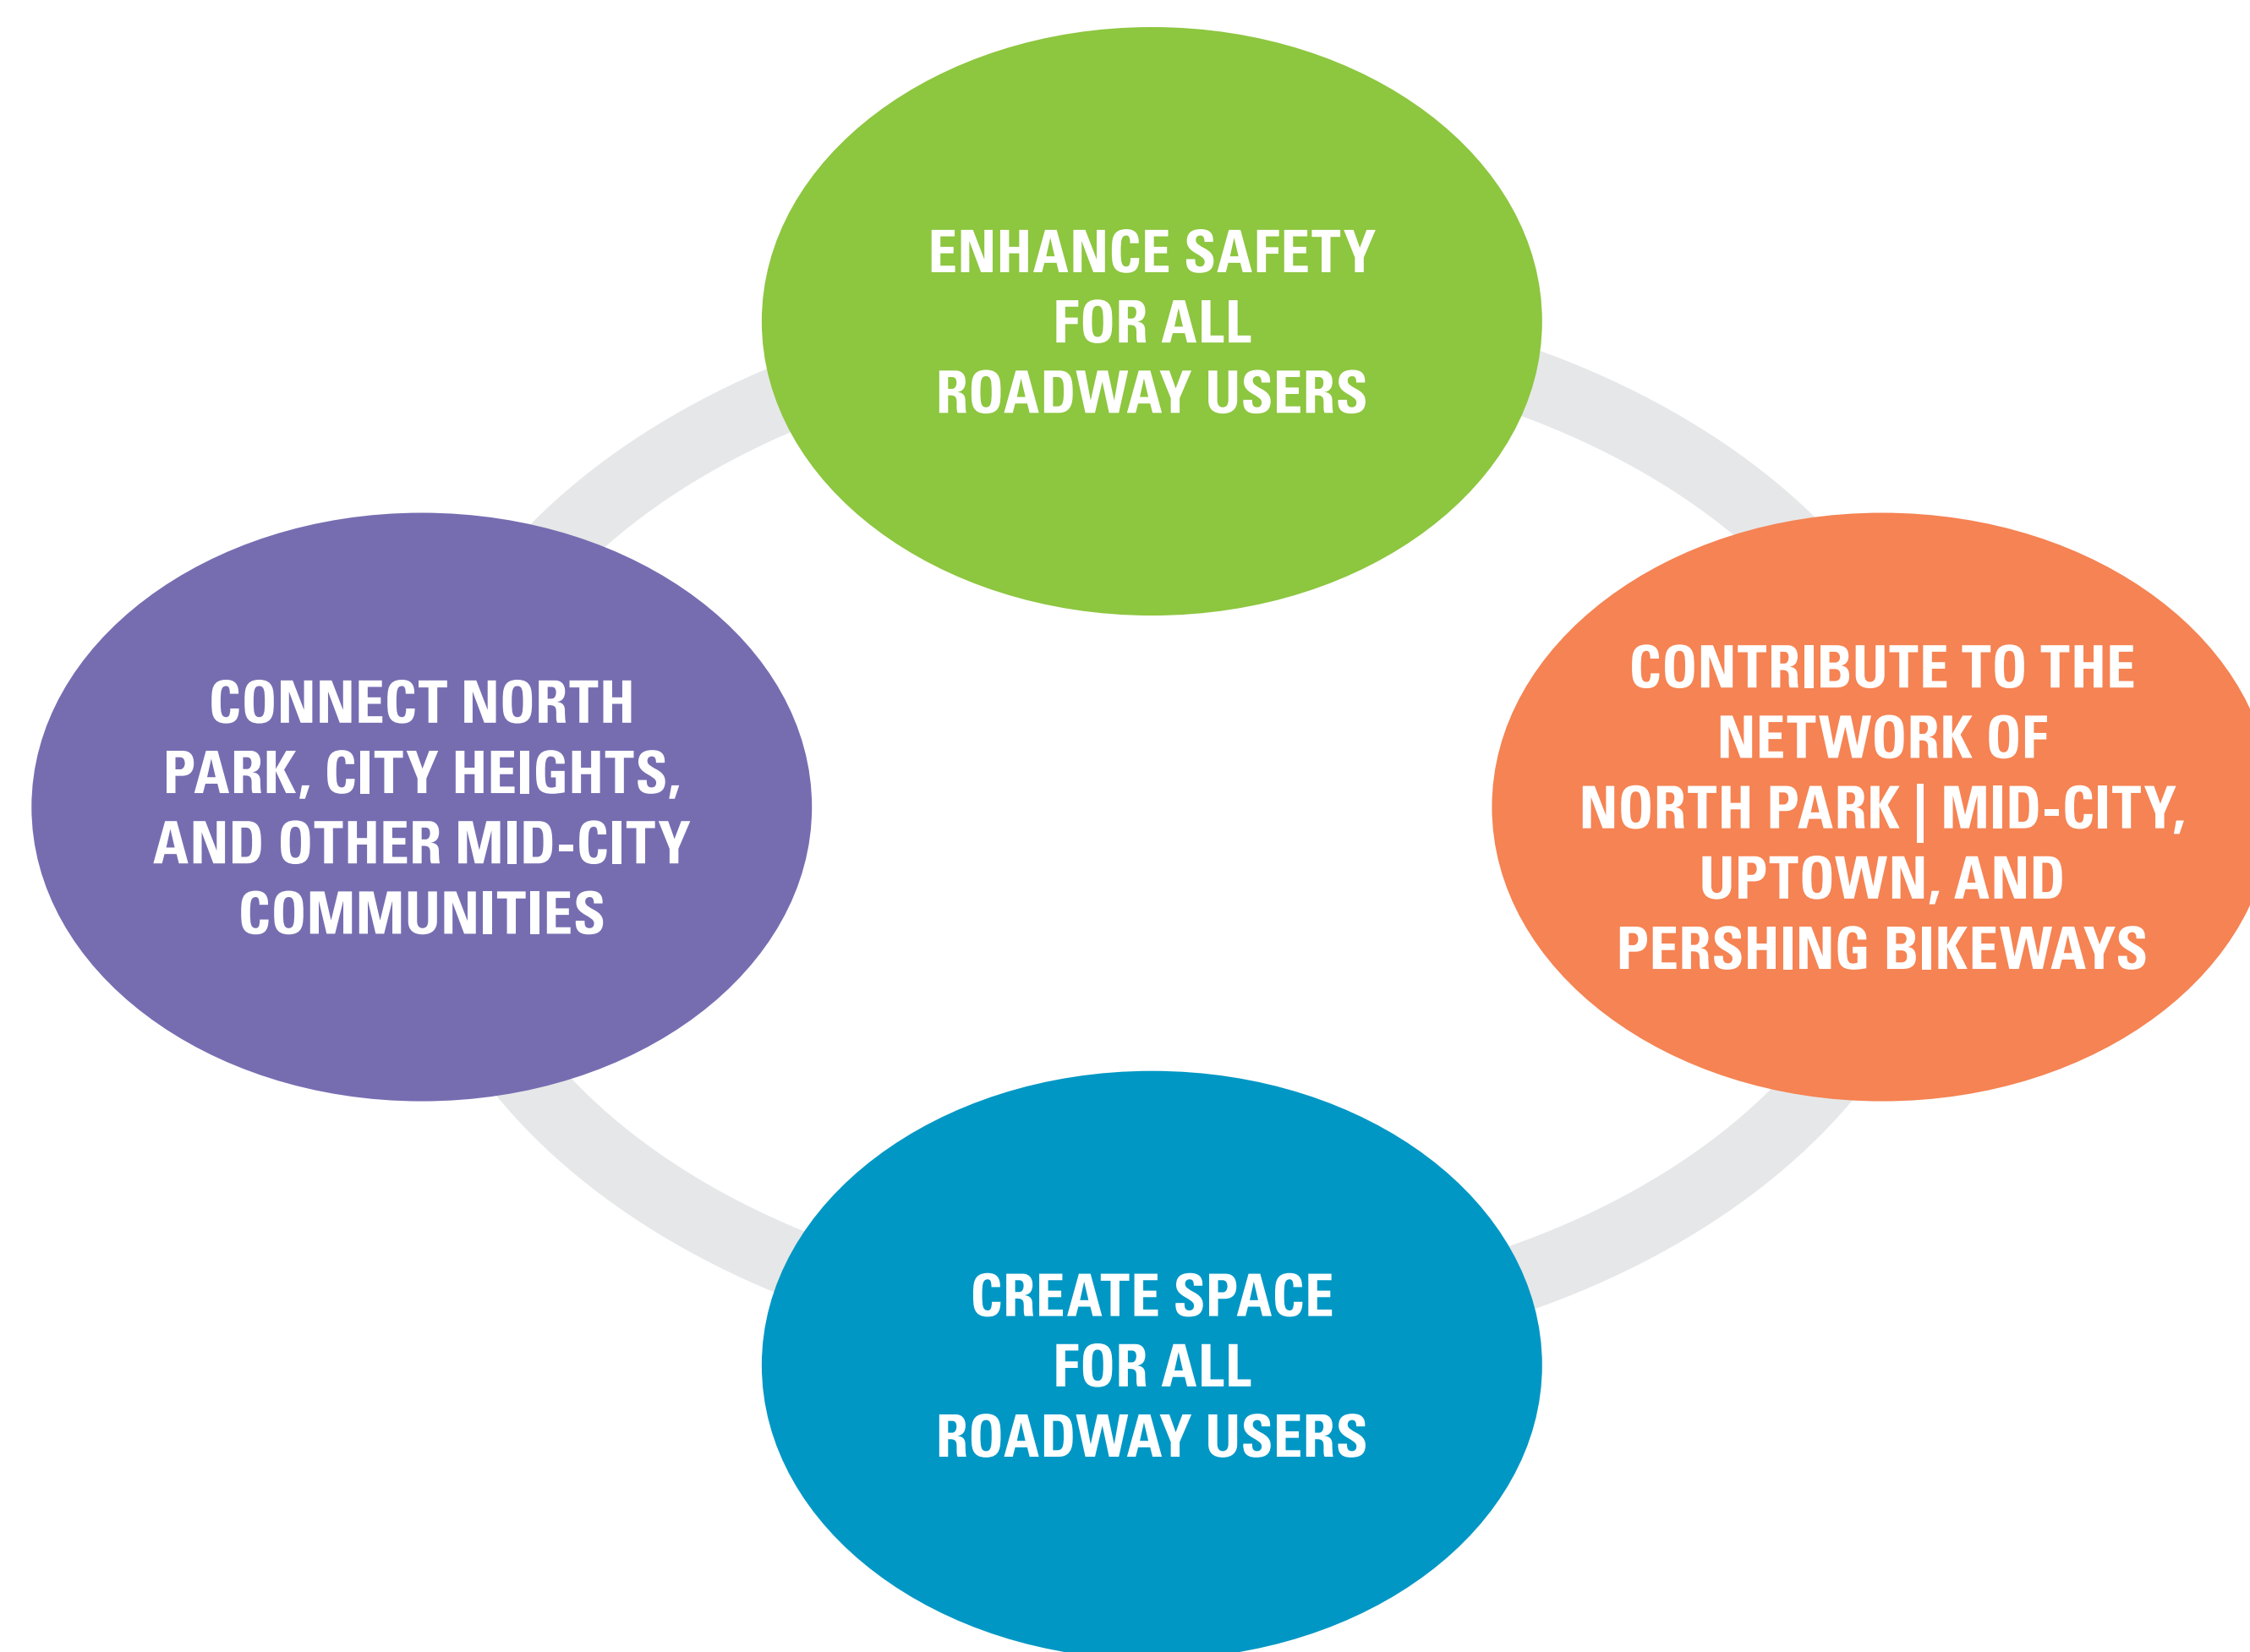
ENHANCE SAFETY FOR ALL ROADWAY USERS

CONNECT NORTH PARK, CITY HEIGHTS, AND OTHER MID-CITY COMMUNITIES

CONTRIBUTE TO THE NETWORK OF NORTH PARK | MID-CITY, UPTOWN, AND PERSHING BIKEWAYS

CREATE SPACE FOR ALL ROADWAY USERS